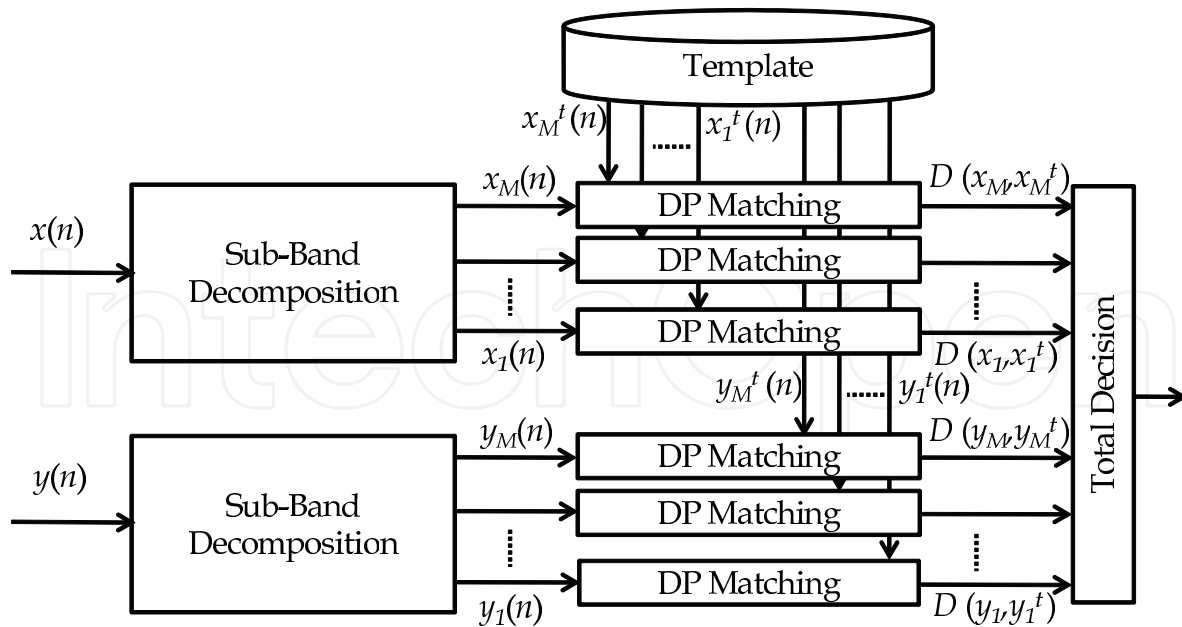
Template

$x_M^t(n)$ ...... $x_1^t(n)$

$x(n)$

Sub-Band Decomposition

$x_M(n)$

DP Matching

$D(x_M, x_M^t)$

DP Matching

DP Matching

$x_1(n)$

$D(x_1, x_1^t)$

$y_M^t(n)$ ...... $y_1^t(n)$

$y(n)$

Sub-Band Decomposition

$y_M(n)$

DP Matching

$D(y_M, y_M^t)$

DP Matching

DP Matching

$y_1(n)$

$D(y_1, y_1^t)$

Total Decision